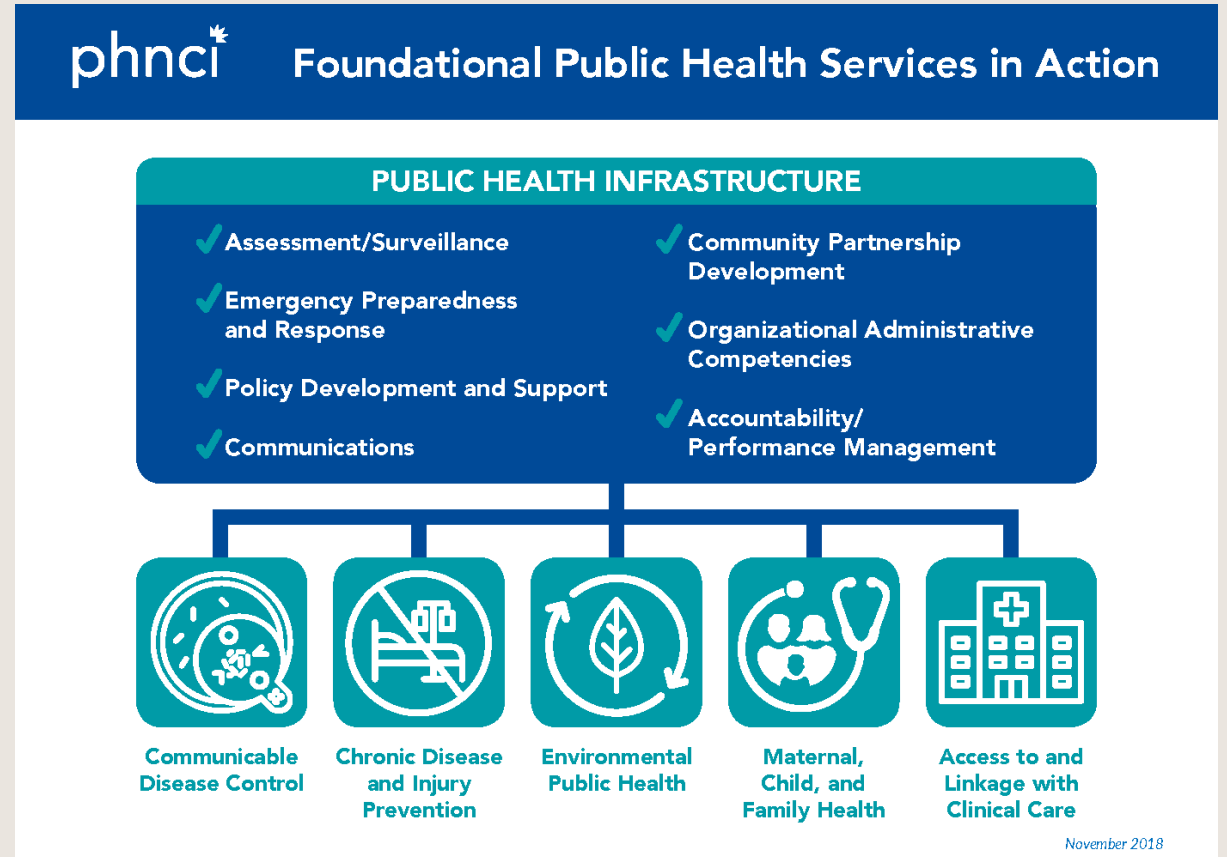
phnci

Foundational Public Health Services in Action

PUBLIC HEALTH INFRASTRUCTURE

Assessment/Surveillance

Emergency Preparedness and Response

Policy Development and Support

Communications

Community Partnership Development

Organizational Administrative Competencies

Accountability/ Performance Management

Communicable Disease Control

Chronic Disease and Injury Prevention

Environmental Public Health

Maternal, Child, and Family Health

Access to and Linkage with Clinical Care

November 2018